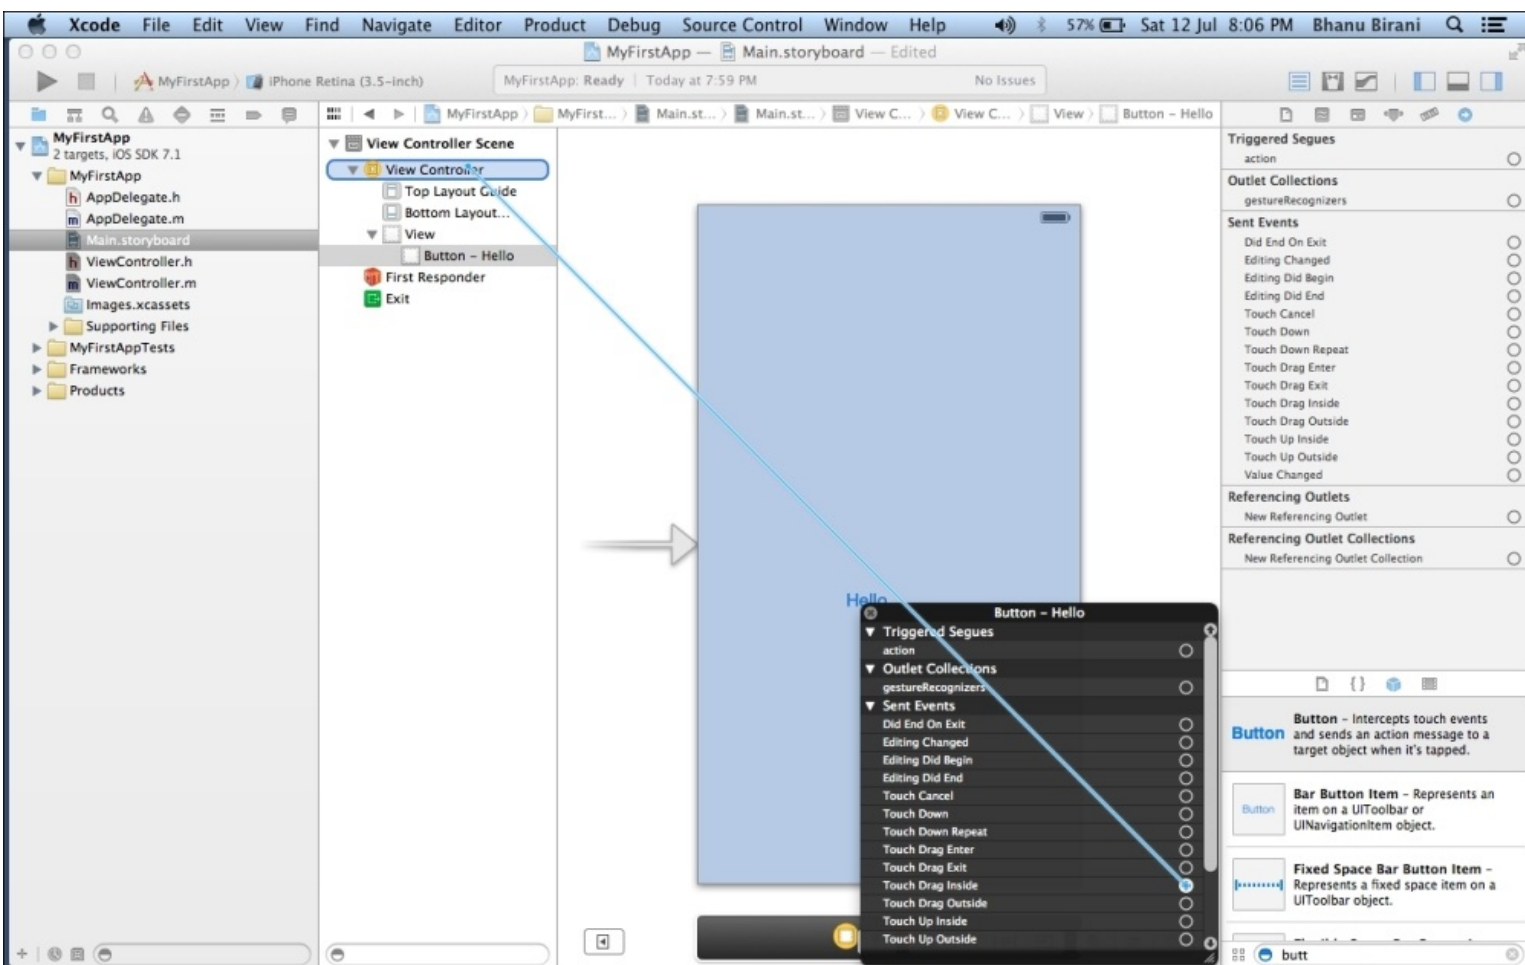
Xcode File Edit View Find Navigate Editor Product Debug Source Control Window Help 57% Sat 12 Jul 8:06 PM Bhanu Birani

MyFirstApp — Main.storyboard — Edited

MyFirstApp 〉 iPhone Retina (3.5-inch)

MyFirstApp: Ready | Today at 7:59 PM No Issues

MyFirstApp 〉 MyFirst... 〉 Main.st... 〉 Main.st... 〉 View C... 〉 View C... 〉 View 〉 Button – Hello

MyFirstApp
2 targets, iOS SDK 7.1
MyFirstApp
AppDelegate.h
AppDelegate.m
Main.storyboard
ViewController.h
ViewController.m
Images.xcassets
Supporting Files
MyFirstAppTests
Frameworks
Products

View Controller Scene
View Controller
Top Layout Guide
Bottom Layout...
View
Button – Hello
First Responder
Exit

Hello

Button – Hello
Triggered Segues
action
Outlet Collections
gestureRecognizers
Sent Events
Did End On Exit
Editing Changed
Editing Did Begin
Editing Did End
Touch Cancel
Touch Down
Touch Down Repeat
Touch Drag Enter
Touch Drag Exit
Touch Drag Inside
Touch Drag Outside
Touch Up Inside
Touch Up Outside

Triggered Segues
action
Outlet Collections
gestureRecognizers
Sent Events
Did End On Exit
Editing Changed
Editing Did Begin
Editing Did End
Touch Cancel
Touch Down
Touch Down Repeat
Touch Drag Enter
Touch Drag Exit
Touch Drag Inside
Touch Drag Outside
Touch Up Inside
Touch Up Outside
Value Changed
Referencing Outlets
New Referencing Outlet
Referencing Outlet Collections
New Referencing Outlet Collection

Button Button – Intercepts touch events and sends an action message to a target object when it's tapped.

Button Bar Button Item – Represents an item on a UIToolbar or UINavigationItem object.

Fixed Space Bar Button Item – Represents a fixed space item on a UIToolbar object.

butt